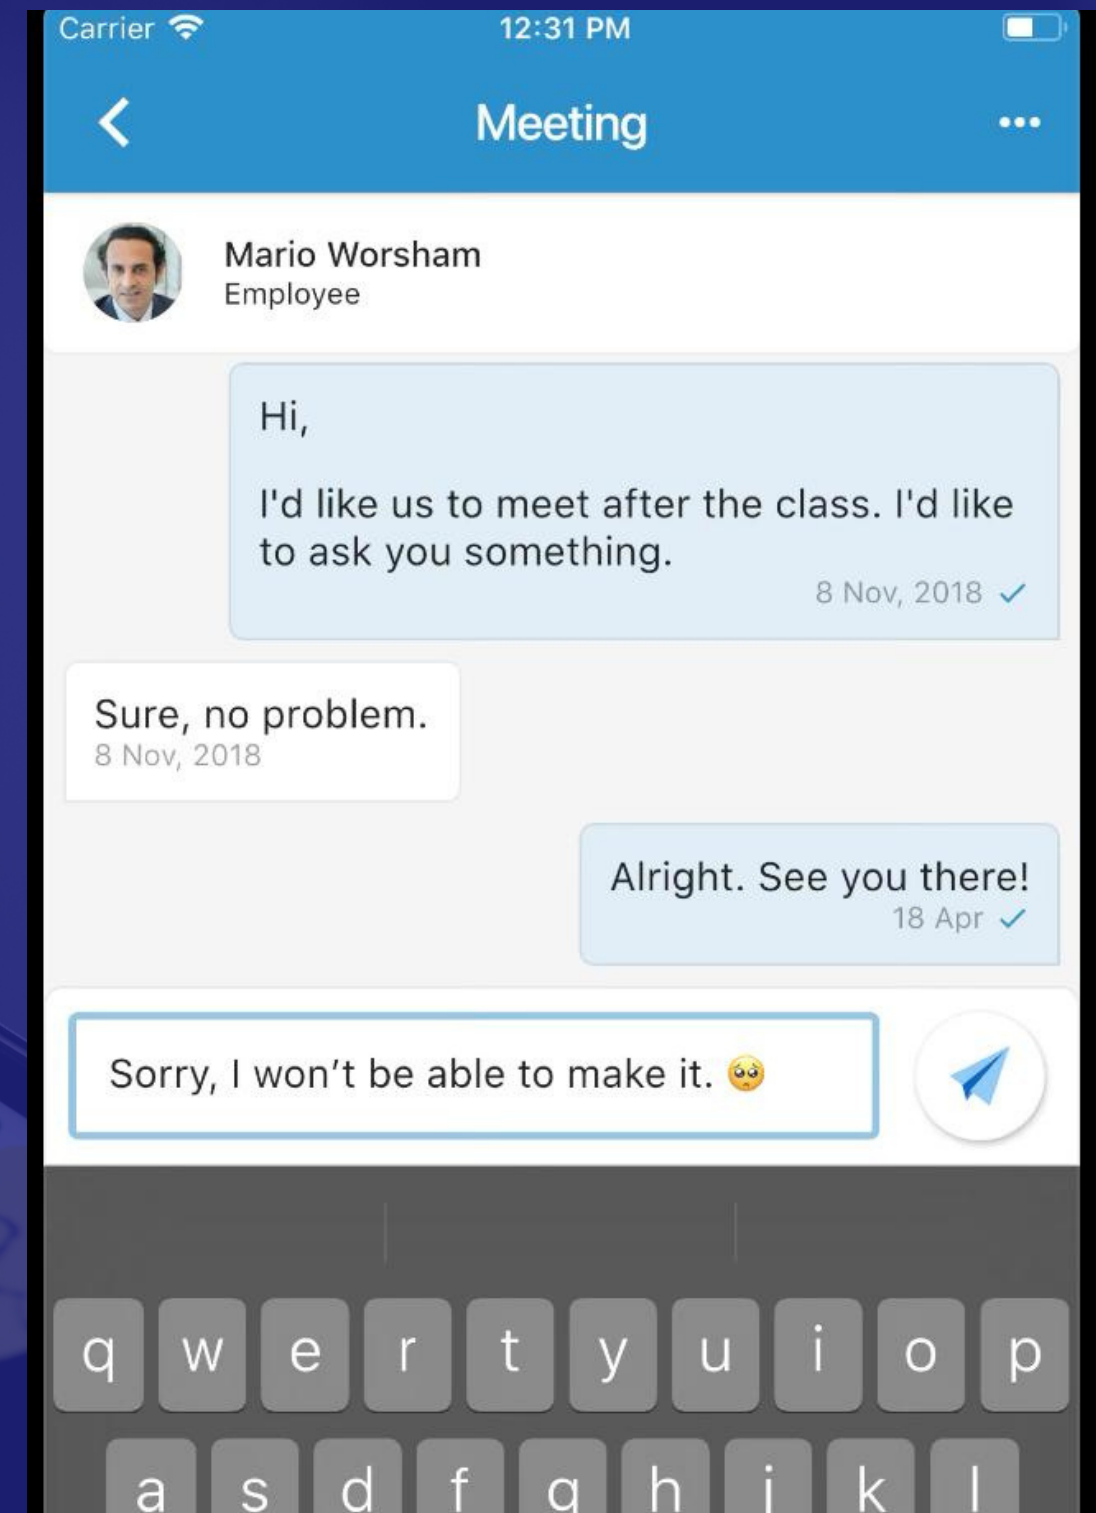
Carrier 12:31 PM

Meeting

Mario Worsham
Employee

Hi,

I'd like us to meet after the class. I'd like to ask you something.
8 Nov, 2018

Sure, no problem.
8 Nov, 2018

Alright. See you there!
18 Apr

Sorry, I won't be able to make it. 🥺

q w e r t y u i o p
a s d f g h j k l